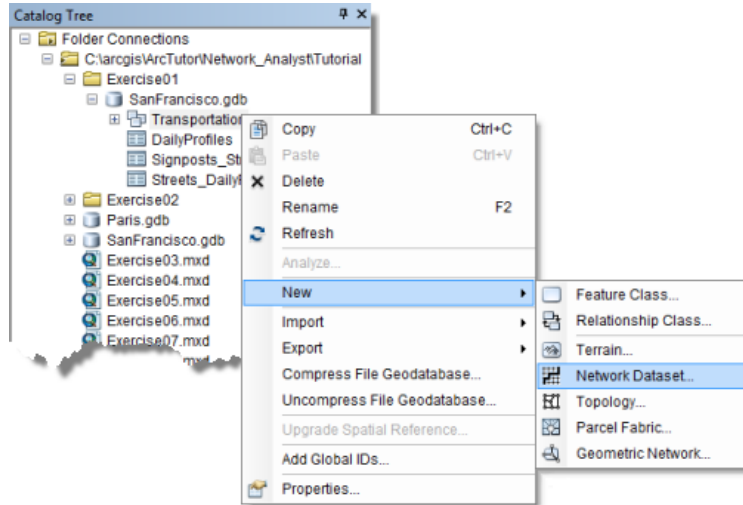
Catalog Tree
Folder Connections
C:\arcgis\ArcTutor\Network_Analyst\Tutorial
Exercise01
SanFrancisco.gdb
Transportatio
DailyProfiles
Signposts_St
Streets_Daily
Exercise02
Paris.gdb
SanFrancisco.gdb
Exercise03.mxd
Exercise04.mxd
Exercise05.mxd
Exercise06.mxd
Exercise07.mxd

Copy Ctrl+C
Paste Ctrl+V
Delete
Rename F2
Refresh
Analyze...
New
Import
Export
Compress File Geodatabase...
Uncompress File Geodatabase...
Upgrade Spatial Reference...
Add Global IDs...
Properties...

Feature Class...
Relationship Class...
Terrain...
Network Dataset...
Topology...
Parcel Fabric...
Geometric Network...